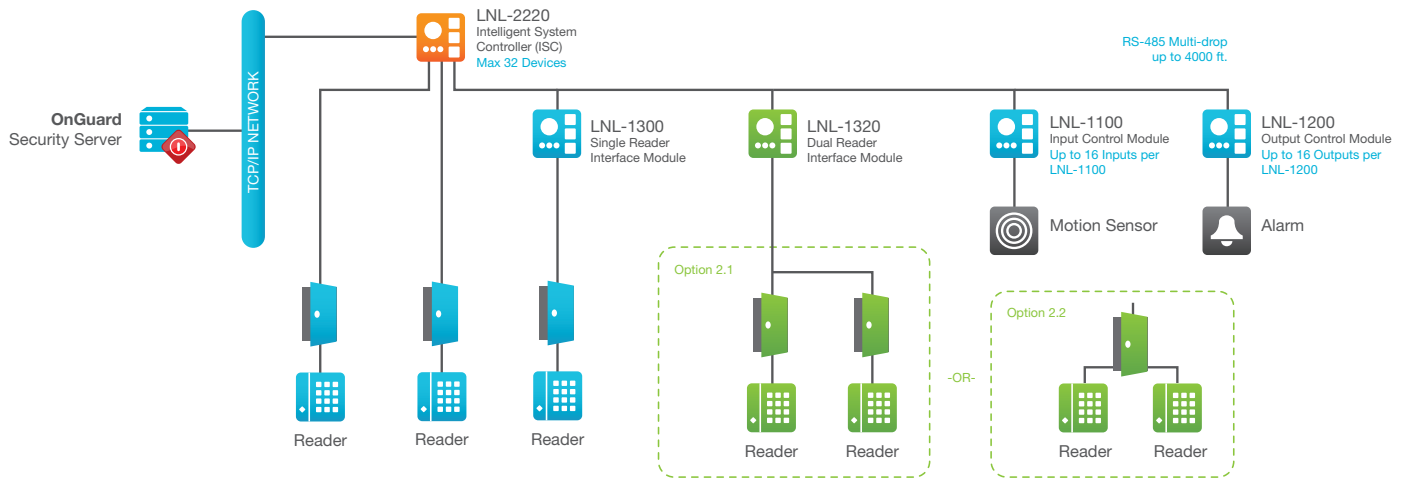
OnGuard
Security Server

TCP/IP NETWORK

LNL-2220
Intelligent System Controller (ISC)
Max 32 Devices

RS-485 Multi-drop
up to 4000 ft.

LNL-1300
Single Reader Interface Module

LNL-1320
Dual Reader Interface Module

LNL-1100
Input Control Module
Up to 16 Inputs per LNL-1100

LNL-1200
Output Control Module
Up to 16 Outputs per LNL-1200

Motion Sensor

Alarm

Option 2.1

Option 2.2

-OR-

Reader

Reader

Reader

Reader

Reader

Reader

Reader